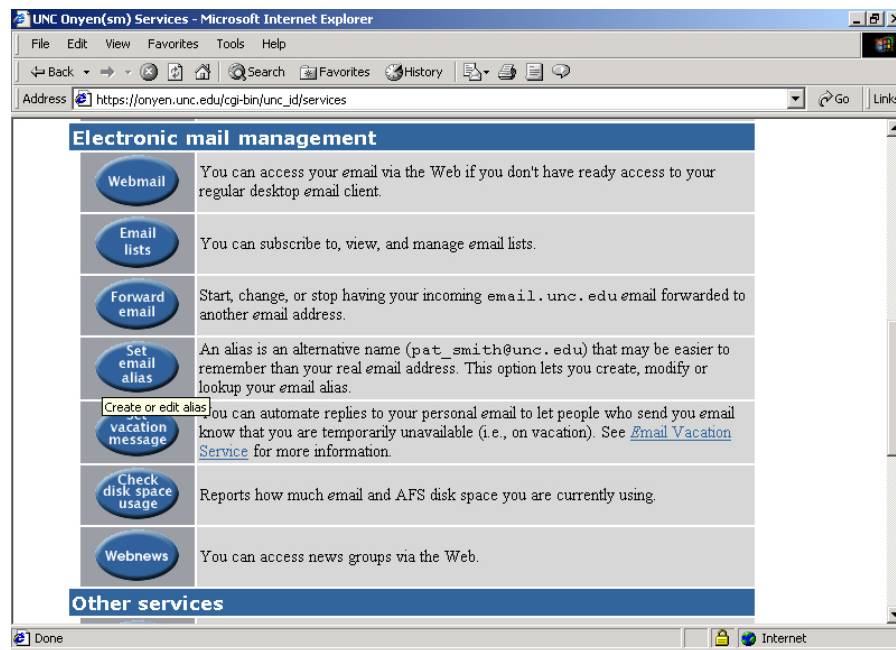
UNC Onyen(sm) Services - Microsoft Internet Explorer

File Edit View Favorites Tools Help

Back Search Favorites History

Address https://onyen.unc.edu/cgi-bin/unc_id/services Go Links

Electronic mail management

| | |
|---|---|
| Webmail | You can access your email via the Web if you don't have ready access to your regular desktop email client. |
| Email lists | You can subscribe to, view, and manage email lists. |
| Forward email | Start, change, or stop having your incoming email.unc.edu email forwarded to another email address. |
| Set email alias | An alias is an alternative name (pat_smith@unc.edu) that may be easier to remember than your real email address. This option lets you create, modify or lookup your email alias. |
| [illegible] vacation message | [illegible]ou can automate replies to your personal email to let people who send you email know that you are temporarily unavailable (i.e., on vacation). See Email Vacation Service for more information. |
| Check disk space usage | Reports how much email and AFS disk space you are currently using. |
| Webnews | You can access news groups via the Web. |

Create or edit alias

Other services

Done Internet